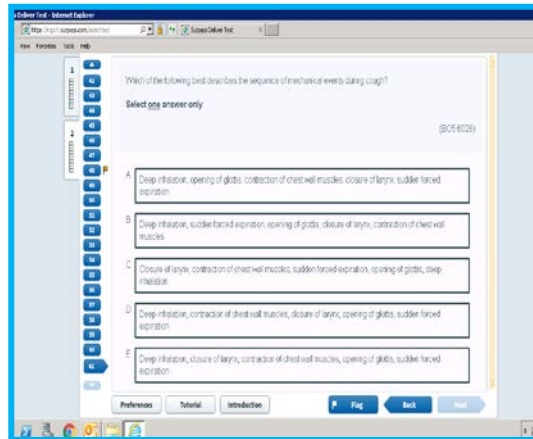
sDeliver Test - Internet Explorer

https://sdn1.surpass.com/launcher/ | Surpass Deliver Test

View Favorites Tools Help

1

2

40
41
42
43
44
45
46
47
48
49
50
51
52
53
54
55
56
57
58
59
60
61

Which of the following best describes the sequence of mechanical events during cough?

Select one answer only

(BC56028)

A Deep inhalation, opening of glottis, contraction of chest wall muscles, closure of larynx, sudden forced expiration

B Deep inhalation, sudden forced expiration, opening of glottis, closure of larynx, contraction of chest wall muscles

C Closure of larynx, contraction of chest wall muscles, sudden forced expiration, opening of glottis, deep inhalation

D Deep inhalation, contraction of chest wall muscles, closure of larynx, opening of glottis, sudden forced expiration

E Deep inhalation, closure of larynx, contraction of chest wall muscles, opening of glottis, sudden forced expiration

Preferences Tutorial Introduction Flag Back Next